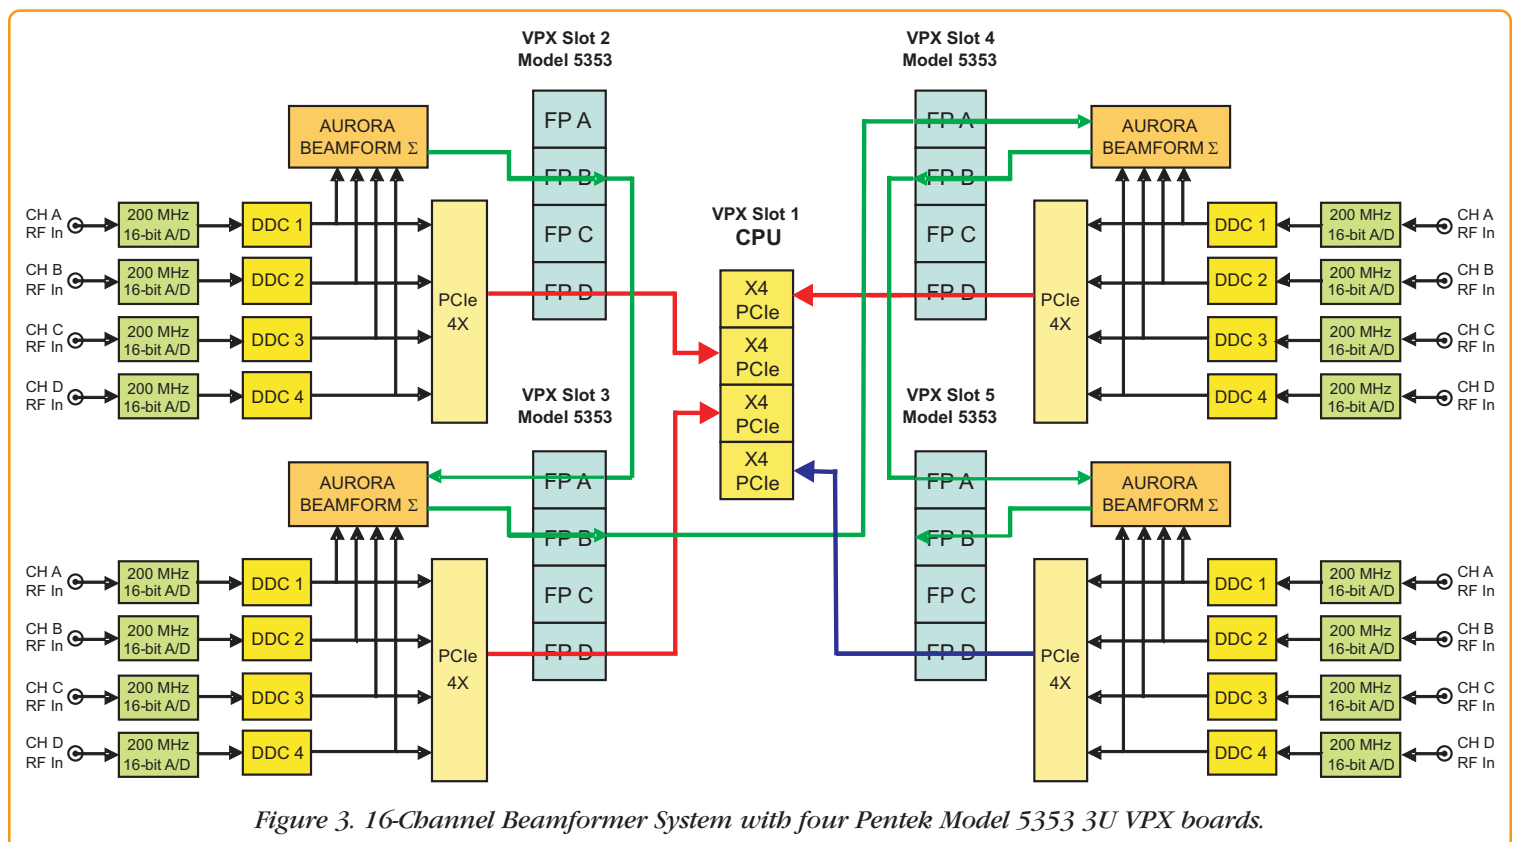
VPX Slot 2
Model 5353

VPX Slot 4
Model 5353

AURORA
BEAMFORM Σ

FP A
FP B
FP C
FP D

FP A
FP B
FP C
FP D

AURORA
BEAMFORM Σ

CH A
RF In
200 MHz
16-bit A/D
DDC 1

CH B
RF In
200 MHz
16-bit A/D
DDC 2

CH C
RF In
200 MHz
16-bit A/D
DDC 3

CH D
RF In
200 MHz
16-bit A/D
DDC 4

PCIe
4X

VPX Slot 1
CPU

X4
PCIe
X4
PCIe
X4
PCIe
X4
PCIe

PCIe
4X

DDC 1
200 MHz
16-bit A/D
CH A
RF In

DDC 2
200 MHz
16-bit A/D
CH B
RF In

DDC 3
200 MHz
16-bit A/D
CH C
RF In

DDC 4
200 MHz
16-bit A/D
CH D
RF In

VPX Slot 3
Model 5353

VPX Slot 5
Model 5353

AURORA
BEAMFORM Σ

FP A
FP B
FP C
FP D

FP A
FP B
FP C
FP D

AURORA
BEAMFORM Σ

CH A
RF In
200 MHz
16-bit A/D
DDC 1

CH B
RF In
200 MHz
16-bit A/D
DDC 2

CH C
RF In
200 MHz
16-bit A/D
DDC 3

CH D
RF In
200 MHz
16-bit A/D
DDC 4

PCIe
4X

PCIe
4X

DDC 1
200 MHz
16-bit A/D
CH A
RF In

DDC 2
200 MHz
16-bit A/D
CH B
RF In

DDC 3
200 MHz
16-bit A/D
CH C
RF In

DDC 4
200 MHz
16-bit A/D
CH D
RF In

Figure 3. 16-Channel Beamformer System with four Pentek Model 5353 3U VPX boards.